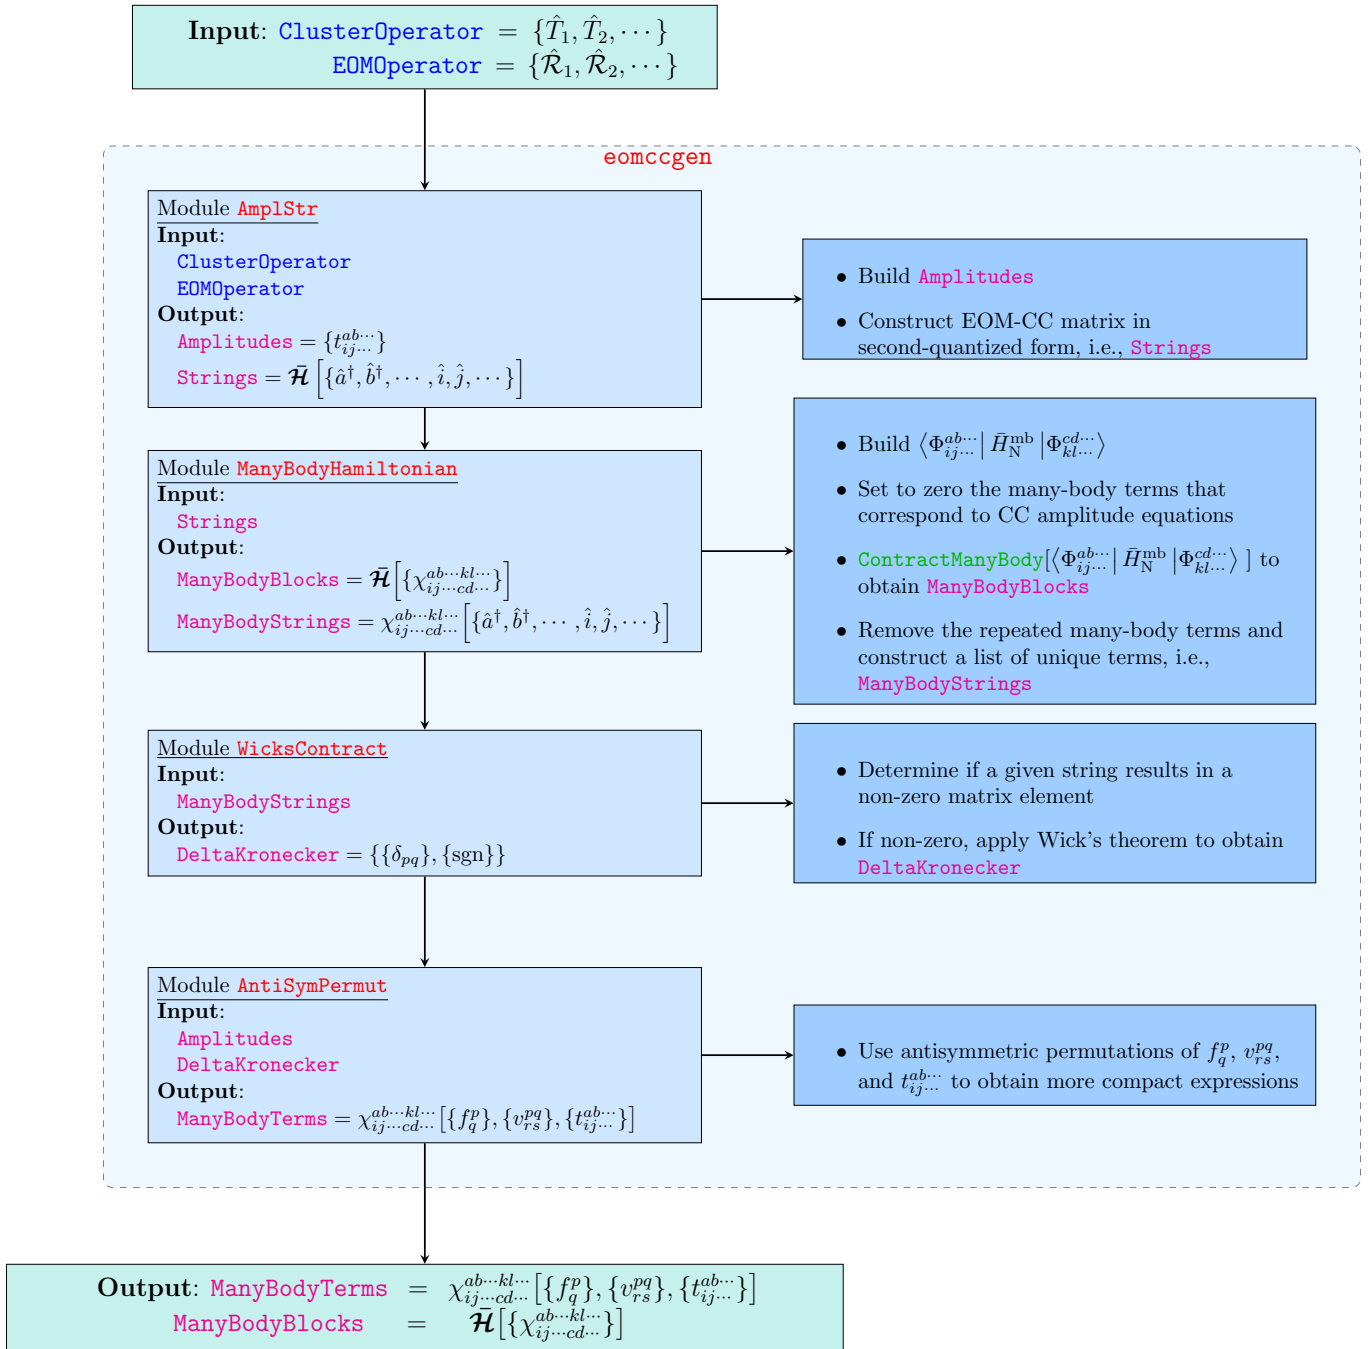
Input: ClusterOperator $= \{\hat{T}_1, \hat{T}_2, \cdots\}$
EOMOperator $= \{\hat{\mathcal{R}}_1, \hat{\mathcal{R}}_2, \cdots\}$

eomccgen

Module AmplStr
Input:
ClusterOperator
EOMOperator
Output:
Amplitudes $= \{t_{ij\cdots}^{ab\cdots}\}$
Strings $= \bar{\mathcal{H}}\left[\{\hat{a}^\dagger, \hat{b}^\dagger, \cdots, \hat{\imath}, \hat{\jmath}, \cdots\}\right]$

• Build Amplitudes
• Construct EOM-CC matrix in second-quantized form, i.e., Strings

Module ManyBodyHamiltonian
Input:
Strings
Output:
ManyBodyBlocks $= \bar{\mathcal{H}}\left[\{\chi_{ij\cdots cd\cdots}^{ab\cdots kl\cdots}\}\right]$
ManyBodyStrings $= \chi_{ij\cdots cd\cdots}^{ab\cdots kl\cdots}\left[\{\hat{a}^\dagger, \hat{b}^\dagger, \cdots, \hat{\imath}, \hat{\jmath}, \cdots\}\right]$

• Build $\langle \Phi_{ij\cdots}^{ab\cdots} | \bar{H}_{\mathrm{N}}^{\mathrm{mb}} | \Phi_{kl\cdots}^{cd\cdots} \rangle$
• Set to zero the many-body terms that correspond to CC amplitude equations
• ContractManyBody$[\langle \Phi_{ij\cdots}^{ab\cdots} | \bar{H}_{\mathrm{N}}^{\mathrm{mb}} | \Phi_{kl\cdots}^{cd\cdots} \rangle]$ to obtain ManyBodyBlocks
• Remove the repeated many-body terms and construct a list of unique terms, i.e., ManyBodyStrings

Module WicksContract
Input:
ManyBodyStrings
Output:
DeltaKronecker $= \{\{\delta_{pq}\}, \{\mathrm{sgn}\}\}$

• Determine if a given string results in a non-zero matrix element
• If non-zero, apply Wick's theorem to obtain DeltaKronecker

Module AntiSymPermut
Input:
Amplitudes
DeltaKronecker
Output:
ManyBodyTerms $= \chi_{ij\cdots cd\cdots}^{ab\cdots kl\cdots}\left[\{f_q^p\}, \{v_{rs}^{pq}\}, \{t_{ij\cdots}^{ab\cdots}\}\right]$

• Use antisymmetric permutations of $f_q^p$, $v_{rs}^{pq}$, and $t_{ij\cdots}^{ab\cdots}$ to obtain more compact expressions

Output: ManyBodyTerms $= \chi_{ij\cdots cd\cdots}^{ab\cdots kl\cdots}\left[\{f_q^p\}, \{v_{rs}^{pq}\}, \{t_{ij\cdots}^{ab\cdots}\}\right]$
ManyBodyBlocks $= \bar{\mathcal{H}}\left[\{\chi_{ij\cdots cd\cdots}^{ab\cdots kl\cdots}\}\right]$